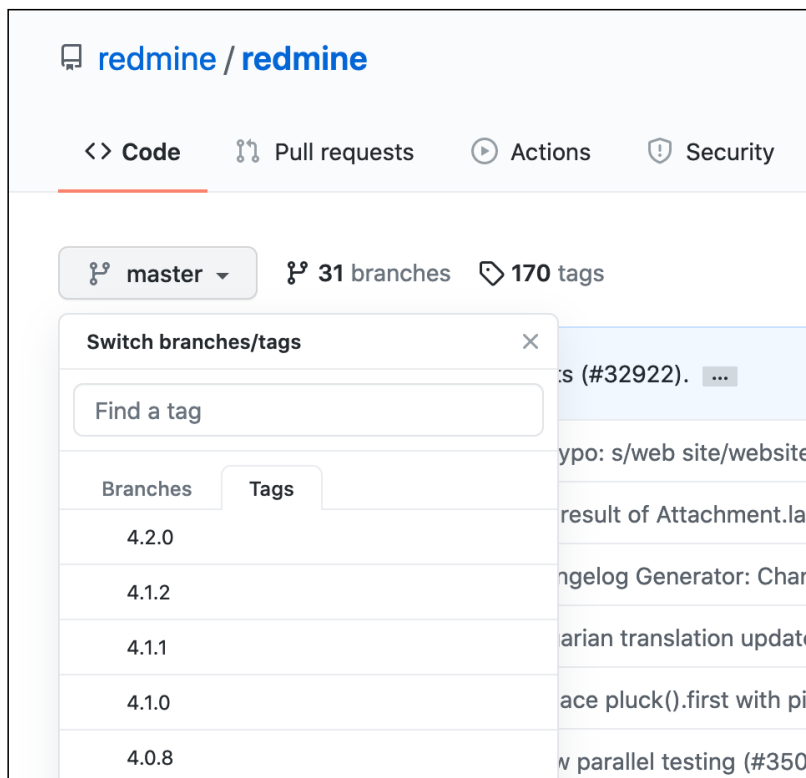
redmine / redmine

<> Code
Pull requests
Actions
Security

master
31 branches
170 tags

Switch branches/tags
×
Find a tag
Branches
Tags
4.2.0
4.1.2
4.1.1
4.1.0
4.0.8

ts (#32922). ...
ypo: s/web site/website
result of Attachment.la
ngelog Generator: Char
arian translation update
ace pluck().first with pi
w parallel testing (#350